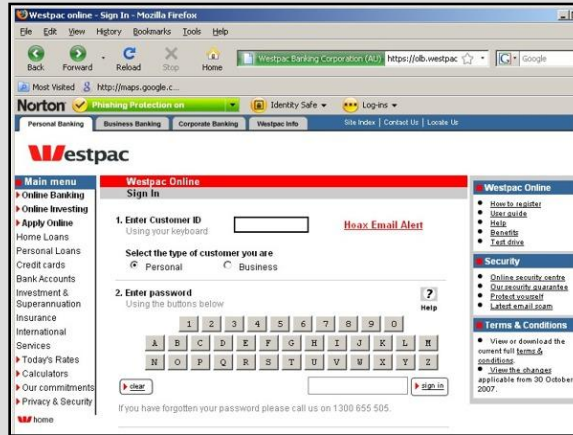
Westpac online - Sign In - Mozilla Firefox

File Edit View History Bookmarks Tools Help

Back Forward Reload Stop Home

Westpac Banking Corporation (AU) https://olb.westpac

Google

Most Visited http://maps.google.c...

Norton Phishing Protection on Identity Safe Log-ins

Personal Banking Business Banking Corporate Banking Westpac Info

Site Index | Contact Us | Locate Us

Westpac

Main menu
Online Banking
Online Investing
Apply Online
Home Loans
Personal Loans
Credit cards
Bank Accounts
Investment & Superannuation
Insurance
International Services
Today's Rates
Calculators
Our commitments
Privacy & Security
home

Westpac Online
Sign In

1. Enter Customer ID
Using your keyboard

Hoax Email Alert

Select the type of customer you are
Personal Business

2. Enter password
Using the buttons below

?
Help

| 1 | 2 | 3 | 4 | 5 | 6 | 7 | 8 | 9 | 0 |
|---|---|---|---|---|---|---|---|---|---|
| A | B | C | D | E | F | G | H | I | J | K | L | M |
| N | O | P | Q | R | S | T | U | V | W | X | Y | Z |

clear

sign in

If you have forgotten your password please call us on 1300 655 505.

Westpac Online
How to register
User guide
Help
Benefits
Test drive

Security
Online security centre
Our security guarantee
Protect yourself
Latest email scam

Terms & Conditions
View or download the current full terms & conditions.
View the changes applicable from 30 October 2007.